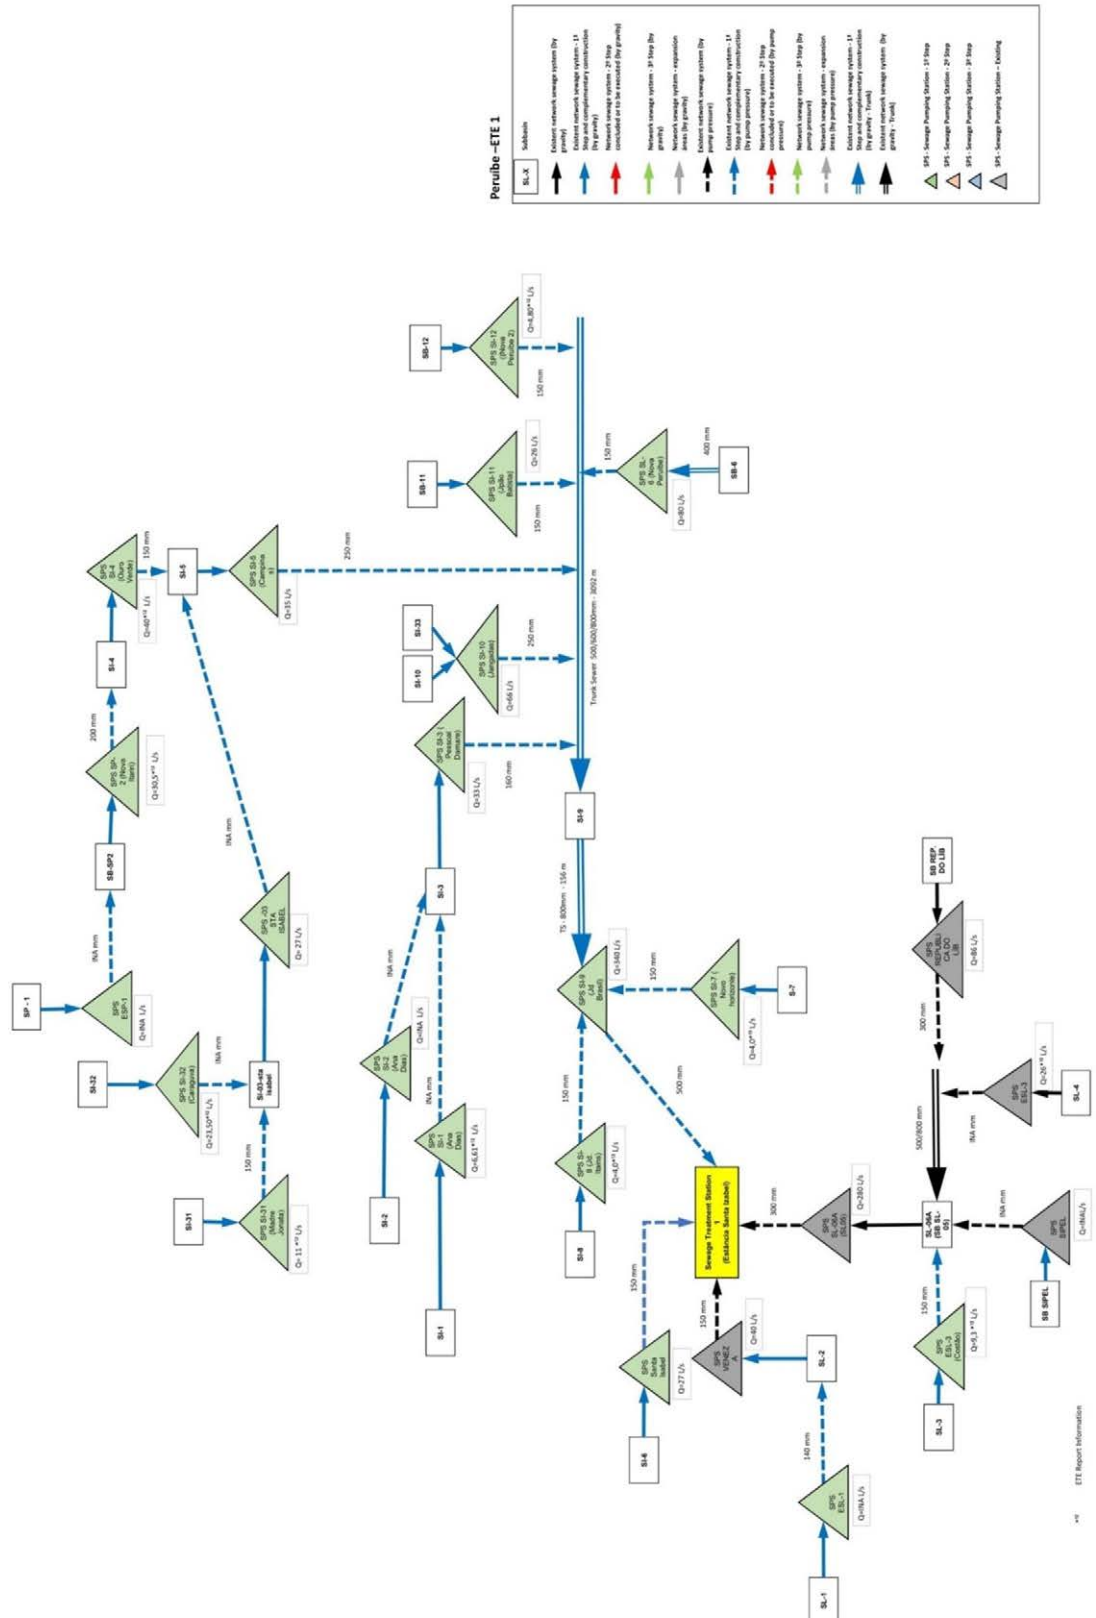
Peruíbe – ETE 1

SL-X Subbasin

Existent network sewage system (by gravity)

Existent network sewage system - 1º Step and complementary construction (by gravity)

Network sewage system - 2º Step concluded or to be executed (by gravity)

Network sewage system - 3º Step (by gravity)

Network sewage system - expansion areas (by gravity)

Existent network sewage system (by pump pressure)

Existent network sewage system - 1º Step and complementary construction (by pump pressure)

Network sewage system - 2º Step concluded or to be executed (by pump pressure)

Network sewage system - 3º Step (by pump pressure)

Network sewage system - expansion areas (by pump pressure)

Existent network sewage system - 1º Step and complementary construction (by gravity - Trunk)

Existent network sewage system (by gravity - Trunk)

SPS - Sewage Pumping Station - 1º Step

SPS - Sewage Pumping Station - 2º Step

SPS - Sewage Pumping Station - 3º Step

SPS - Sewage Pumping Station – Existing

SP - 1

SPS ESP-1 Q=INA L/s

INA mm

SB-SP2

SPS SP-2 (Nova Itatiri) Q=30,5*² L/s

200 mm

SI-4

SPS SI-4 (Ouro Verde) Q=40*² L/s

150 mm

SI-5

SPS SI-5 (Campina II) Q=35 L/s

250 mm

SI-32

SPS SI-32 (Caraguava) Q=23,50*² L/s

INA mm

SI-03-sta Isabel

SPS -03 STA ISABEL Q= 27 L/s

INA mm

SI-31

SPS SI-31 (Mabie Jonatz) Q= 11 *² L/s

150 mm

SI-2

SPS SI-2 (Ana Dias) Q=INA L/s

INA mm

SI-3

SPS SI-3 (Recanto Damares) Q=33 L/s

160 mm

SI-1

SPS SI-1 (Ana Dias) Q=6,61*² L/s

INA mm

SI-10

SI-33

SPS SI-10 (Jangadas) Q=66 L/s

250 mm

Trunk Sewer 500/600/800mm - 3692 m

SB-11

SPS SI-11 (João Batista) Q=26 L/s

150 mm

SB-12

SPS SI-12 (Nova Peruíbe 2) Q=6,80*² L/s

150 mm

SB-6

SPS SL-6 (Nova Peruíbe) Q=80 L/s

150 mm

400 mm

SI-9

TS - 800mm - 156 m

SPS SI-9 (Jd Brasil) Q=348 L/s

150 mm

S-7

SPS SI-7 (Novo horizonte) Q=4,0*² L/s

500 mm

SI-8

SPS SI-8 (Jd Itaúna) Q=4,0*² L/s

150 mm

Sewage Treatment Station 1 (Estância Santa Izabel)

300 mm

SPS SL-06A (SL05) Q=280 L/s

SL-06A (SB SL-05)

500/800 mm

SB REP. DO LIB

SPS REPÚBLICA DO LIB Q=86 L/s

300 mm

SPS ESL-3 Q=26*² L/s

SL-4

INA mm

SPS SIPEL Q=INAL/s

INA mm

SB SIPEL

SPS ESL-3 (Caraú) Q=5,3 *² L/s

150 mm

SL-3

SI-6

SPS Santa Isabel Q=27 L/s

150 mm

SPS VENEZA Q=40 L/s

150 mm

SL-2

SPS ESL-1 Q=INA L/s

140 mm

SL-1

*² ETE Report Information